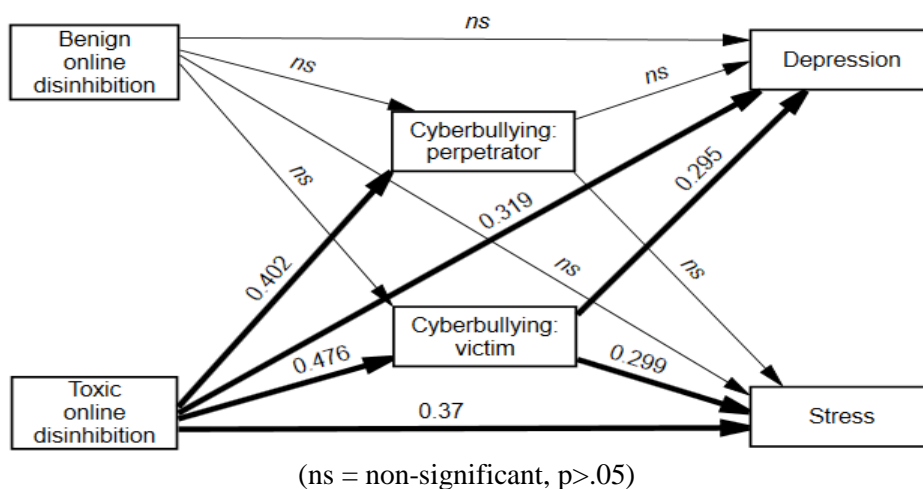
Benign online disinhibition

ns

Depression

ns

ns

Cyberbullying: perpetrator

ns

0.295

0.319

ns

ns

0.402

Cyberbullying: victim

0.476

0.299

Toxic online disinhibition

0.37

Stress

(ns = non-significant, p>.05)